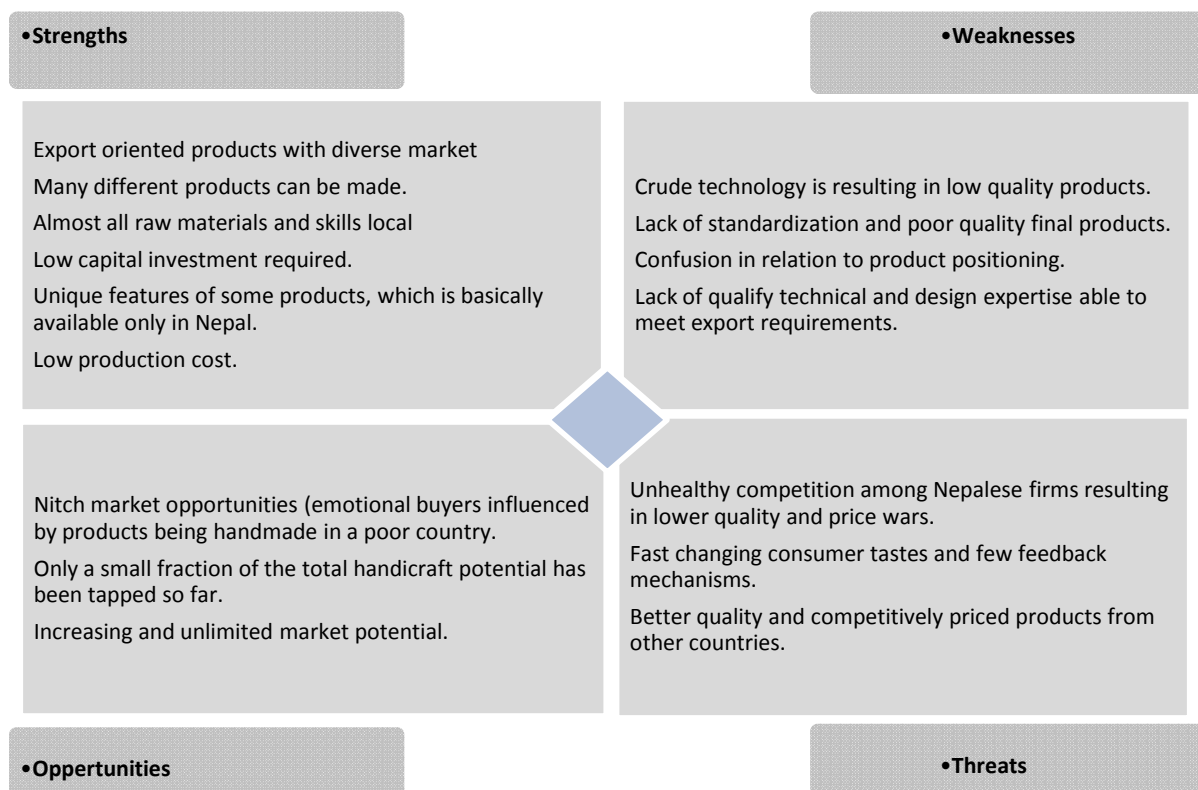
•Strengths

•Weaknesses

Export oriented products with diverse market

Many different products can be made.

Almost all raw materials and skills local

Low capital investment required.

Unique features of some products, which is basically available only in Nepal.

Low production cost.

Crude technology is resulting in low quality products.

Lack of standardization and poor quality final products.

Confusion in relation to product positioning.

Lack of qualify technical and design expertise able to meet export requirements.

Nitch market opportunities (emotional buyers influenced by products being handmade in a poor country.

Only a small fraction of the total handicraft potential has been tapped so far.

Increasing and unlimited market potential.

Unhealthy competition among Nepalese firms resulting in lower quality and price wars.

Fast changing consumer tastes and few feedback mechanisms.

Better quality and competitively priced products from other countries.

•Oppertunities

•Threats